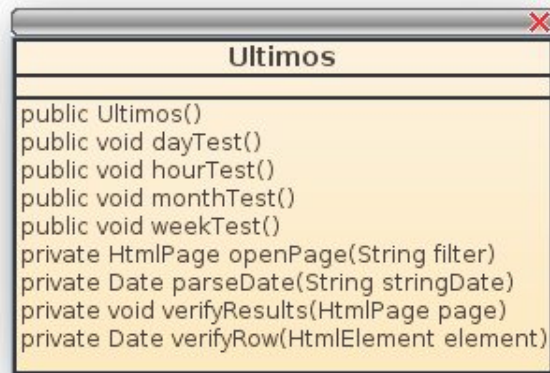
Ultimos

public Ultimos()
public void dayTest()
public void hourTest()
public void monthTest()
public void weekTest()
private HtmlPage openPage(String filter)
private Date parseDate(String stringDate)
private void verifyResults(HtmlPage page)
private Date verifyRow(HtmlElement element)